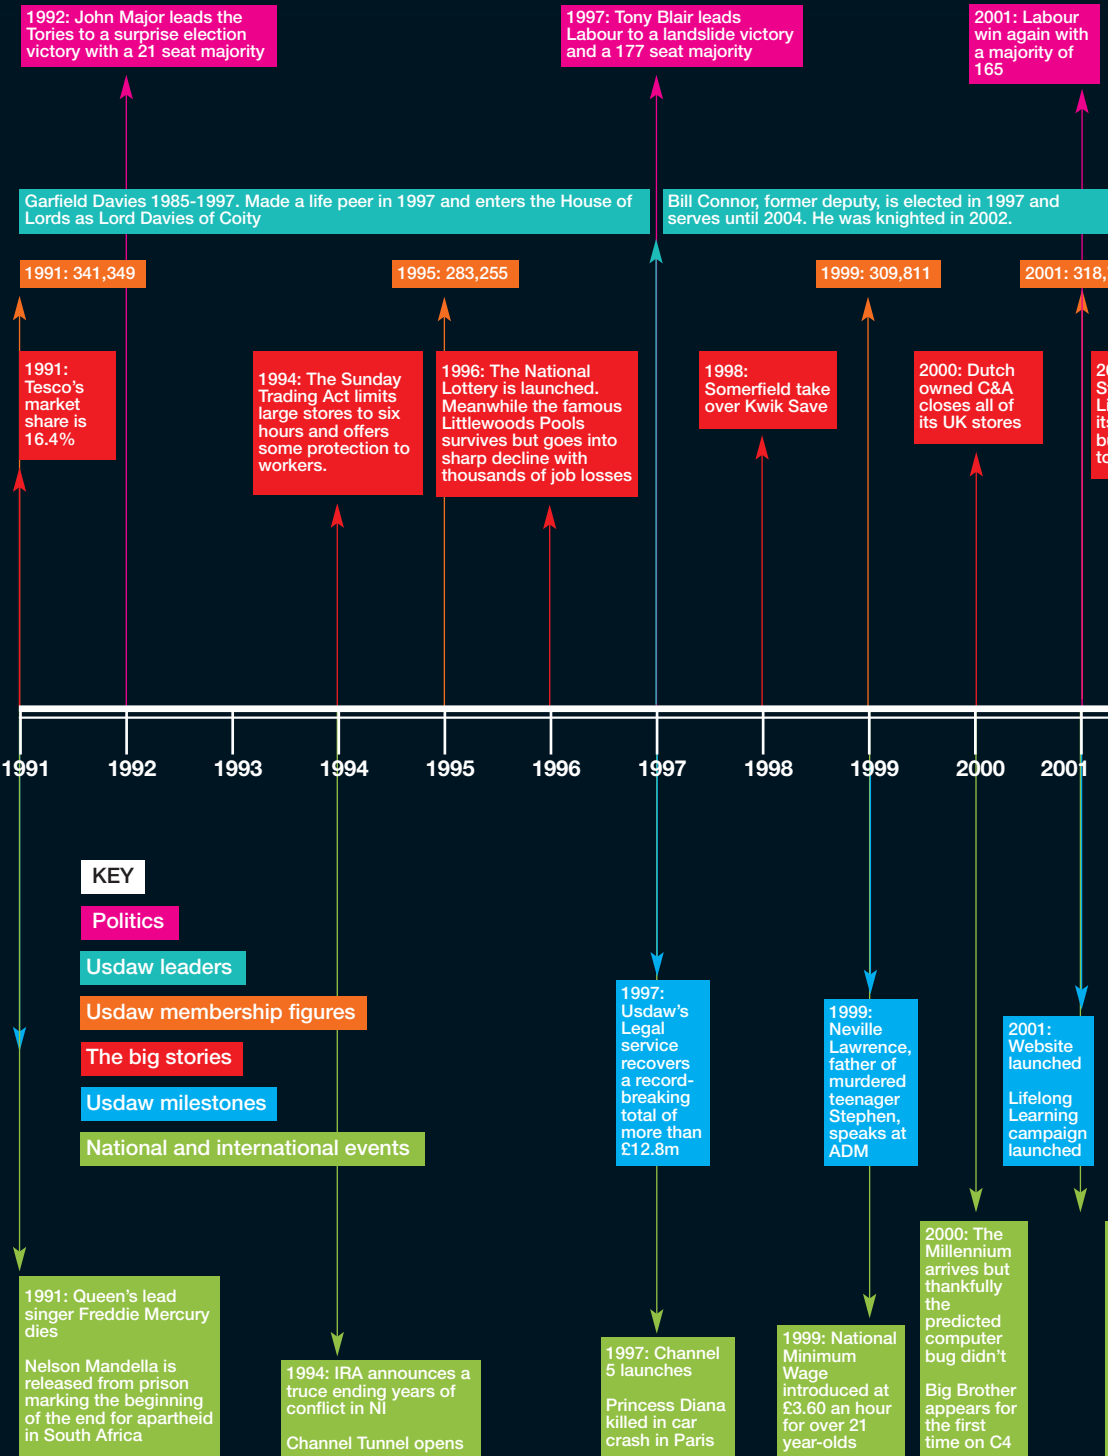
1992: John Major leads the Tories to a surprise election victory with a 21 seat majority

1997: Tony Blair leads Labour to a landslide victory and a 177 seat majority

2001: Labour win again with a majority of 165

Garfield Davies 1985-1997. Made a life peer in 1997 and enters the House of Lords as Lord Davies of Coity

Bill Connor, former deputy, is elected in 1997 and serves until 2004. He was knighted in 2002.

1991: 341,349

1995: 283,255

1999: 309,811

2001: 318,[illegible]

1991: Tesco's market share is 16.4%

1994: The Sunday Trading Act limits large stores to six hours and offers some protection to workers.

1996: The National Lottery is launched. Meanwhile the famous Littlewoods Pools survives but goes into sharp decline with thousands of job losses

1998: Somerfield take over Kwik Save

2000: Dutch owned C&A closes all of its UK stores

20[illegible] S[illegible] Li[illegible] its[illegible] bu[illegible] to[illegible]

1991 1992 1993 1994 1995 1996 1997 1998 1999 2000 2001

KEY
Politics
Usdaw leaders
Usdaw membership figures
The big stories
Usdaw milestones
National and international events

1997: Usdaw's Legal service recovers a record-breaking total of more than £12.8m

1999: Neville Lawrence, father of murdered teenager Stephen, speaks at ADM

2001: Website launched

Lifelong Learning campaign launched

1991: Queen's lead singer Freddie Mercury dies

Nelson Mandella is released from prison marking the beginning of the end for apartheid in South Africa

1994: IRA announces a truce ending years of conflict in NI

Channel Tunnel opens

1997: Channel 5 launches

Princess Diana killed in car crash in Paris

1999: National Minimum Wage introduced at £3.60 an hour for over 21 year-olds

2000: The Millennium arrives but thankfully the predicted computer bug didn't

Big Brother appears for the first time on C4